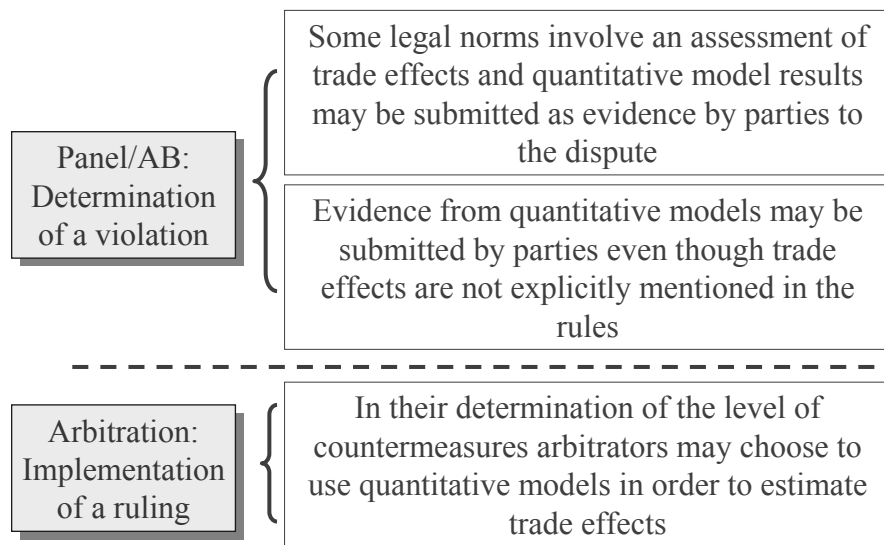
Panel/AB: Determination of a violation

Some legal norms involve an assessment of trade effects and quantitative model results may be submitted as evidence by parties to the dispute

Evidence from quantitative models may be submitted by parties even though trade effects are not explicitly mentioned in the rules

Arbitration: Implementation of a ruling

In their determination of the level of countermeasures arbitrators may choose to use quantitative models in order to estimate trade effects